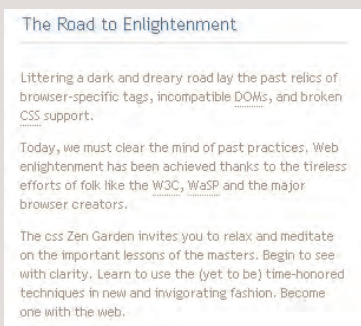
The Road to Enlightenment

Littering a dark and dreary road lay the past relics of browser-specific tags, incompatible DOMs, and broken CSS support.

Today, we must clear the mind of past practices. Web enlightenment has been achieved thanks to the tireless efforts of folk like the W3C, WaSP and the major browser creators.

The css Zen Garden invites you to relax and meditate on the important lessons of the masters. Begin to see with clarity. Learn to use the (yet to be) time-honored techniques in new and invigorating fashion. Become one with the web.